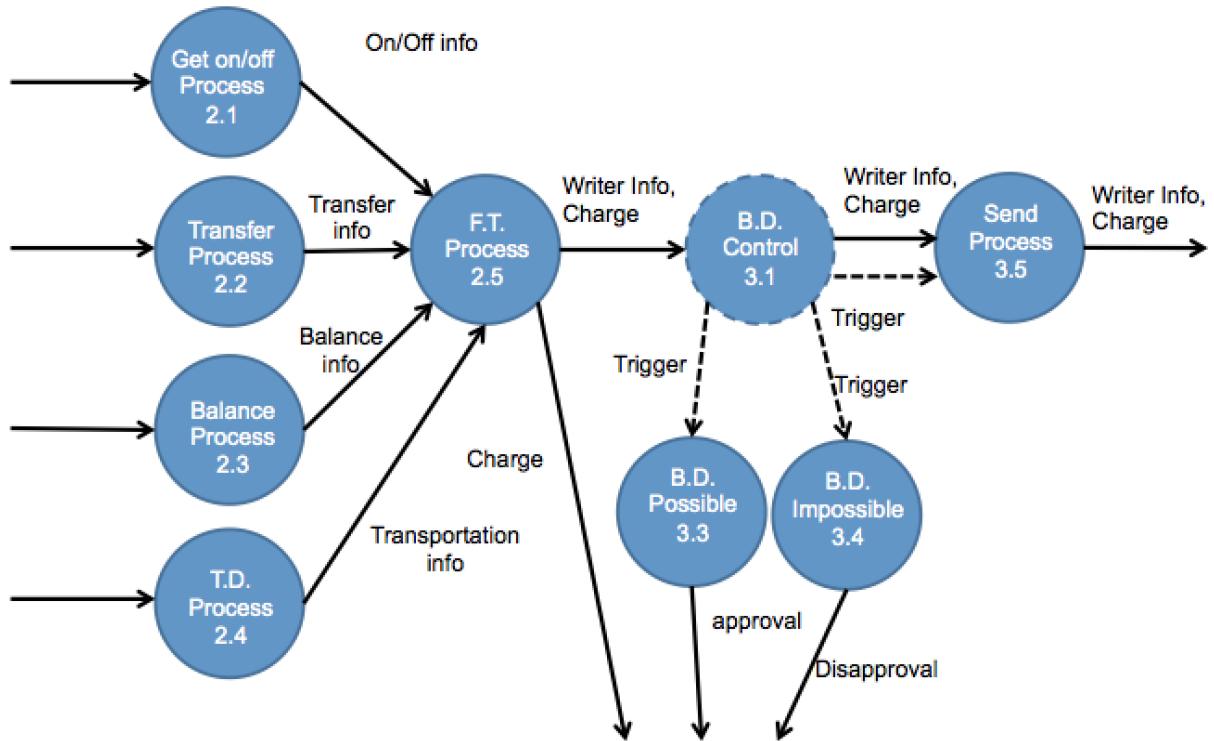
Get on/off Process 2.1

On/Off info

Transfer Process 2.2

Transfer info

Balance info

Balance Process 2.3

T.D. Process 2.4

Transportation info

F.T. Process 2.5

Writer Info, Charge

Charge

B.D. Control 3.1

Writer Info, Charge

Send Process 3.5

Writer Info, Charge

Trigger

Trigger

Trigger

B.D. Possible 3.3

B.D. Impossible 3.4

approval

Disapproval